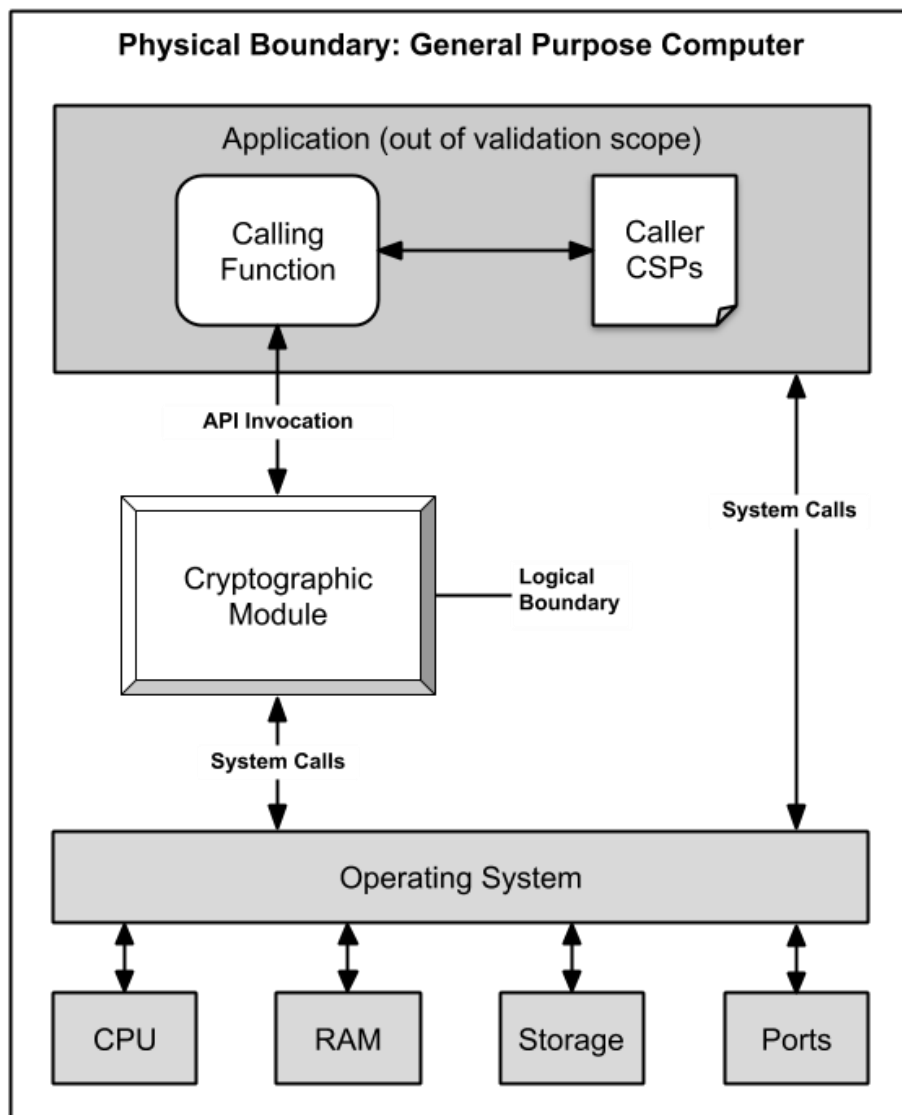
Physical Boundary: General Purpose Computer

Application (out of validation scope)

Calling Function

Caller CSPs

API Invocation

System Calls

Cryptographic Module

Logical Boundary

System Calls

Operating System

CPU

RAM

Storage

Ports